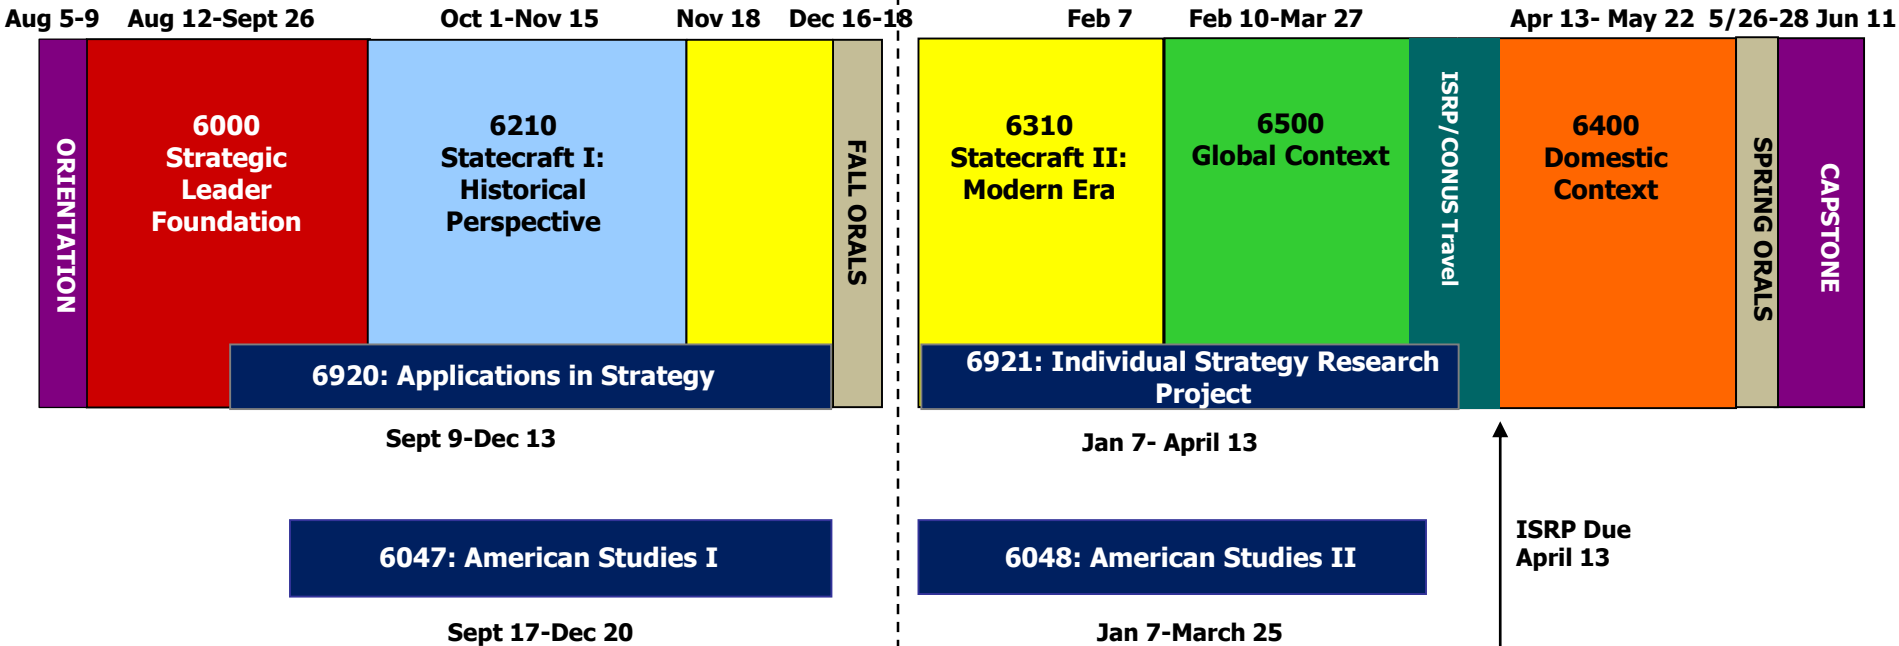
Aug 5-9 Aug 12-Sept 26 Oct 1-Nov 15 Nov 18 Dec 16-18 Feb 7 Feb 10-Mar 27 Apr 13- May 22 5/26-28 Jun 11

ORIENTATION

6000
Strategic
Leader
Foundation

6210
Statecraft I:
Historical
Perspective

FALL ORALS

6310
Statecraft II:
Modern Era

6500
Global Context

ISRP/CONUS Travel

6400
Domestic
Context

SPRING ORALS

CAPSTONE

6920: Applications in Strategy

6921: Individual Strategy Research Project

Sept 9-Dec 13

Jan 7- April 13

6047: American Studies I

6048: American Studies II

ISRP Due
April 13

Sept 17-Dec 20

Jan 7-March 25